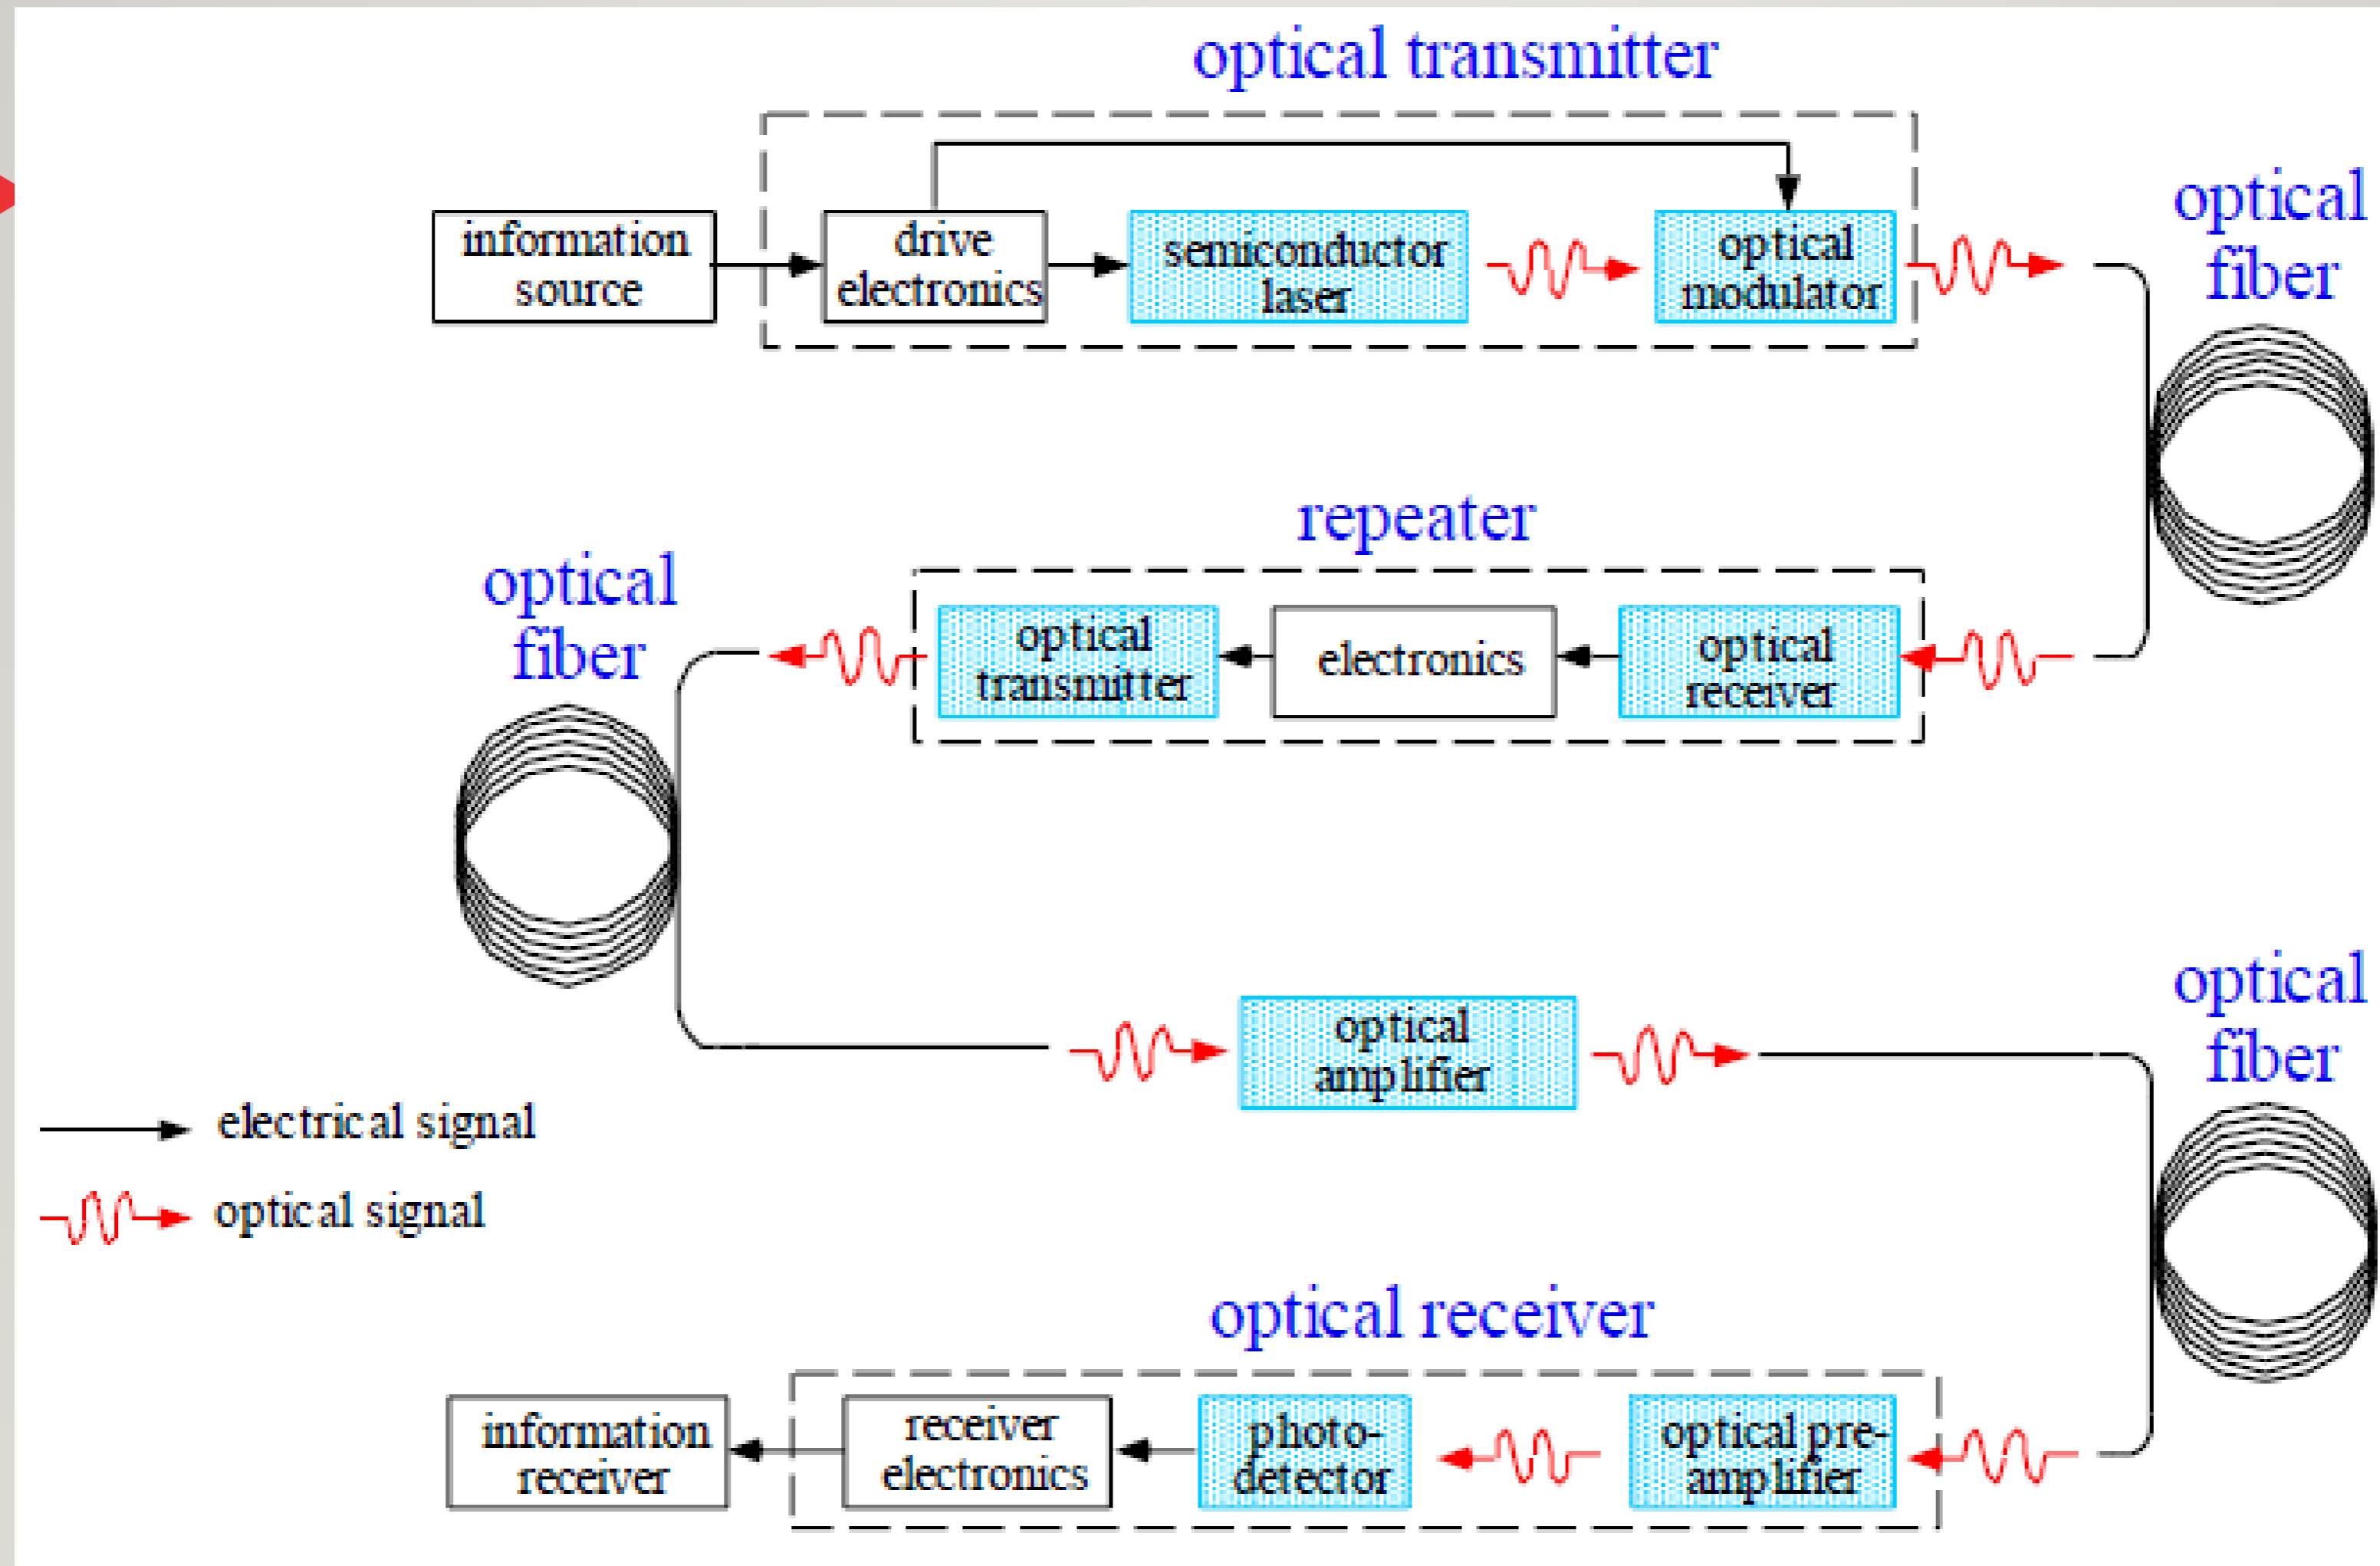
optical transmitter

information source

drive electronics

semiconductor laser

optical modulator

optical fiber

repeater

optical fiber

optical transmitter

electronics

optical receiver

optical amplifier

optical fiber

electrical signal

optical signal

optical receiver

information receiver

receiver electronics

photo-detector

optical pre-amplifier